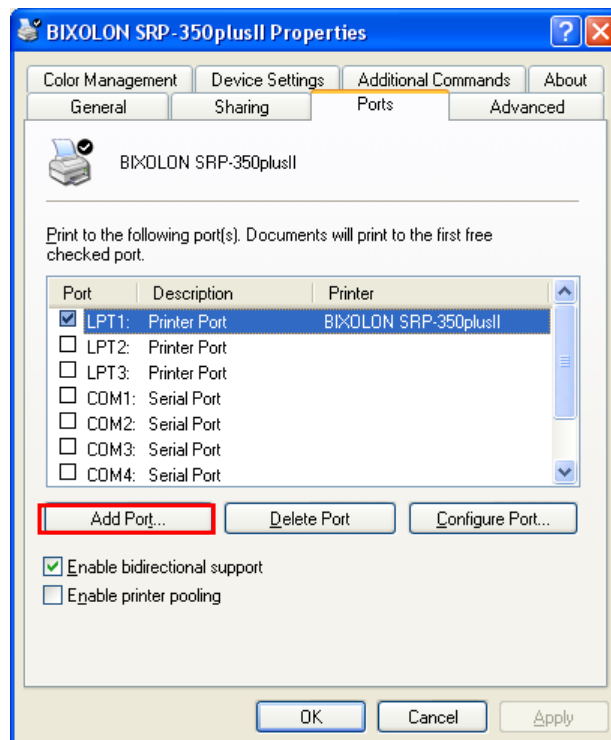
BIXOLON SRP-350plusII Properties

Color Management | Device Settings | Additional Commands | About
General | Sharing | Ports | Advanced

BIXOLON SRP-350plusII

Print to the following port(s). Documents will print to the first free checked port.

| Port | Description | Printer |
|---|---|---|
| LPT1: | Printer Port | BIXOLON SRP-350plusII |
| LPT2: | Printer Port | |
| LPT3: | Printer Port | |
| COM1: | Serial Port | |
| COM2: | Serial Port | |
| COM3: | Serial Port | |
| COM4: | Serial Port | |

Add Port... | Delete Port | Configure Port...

Enable bidirectional support
Enable printer pooling

OK | Cancel | Apply